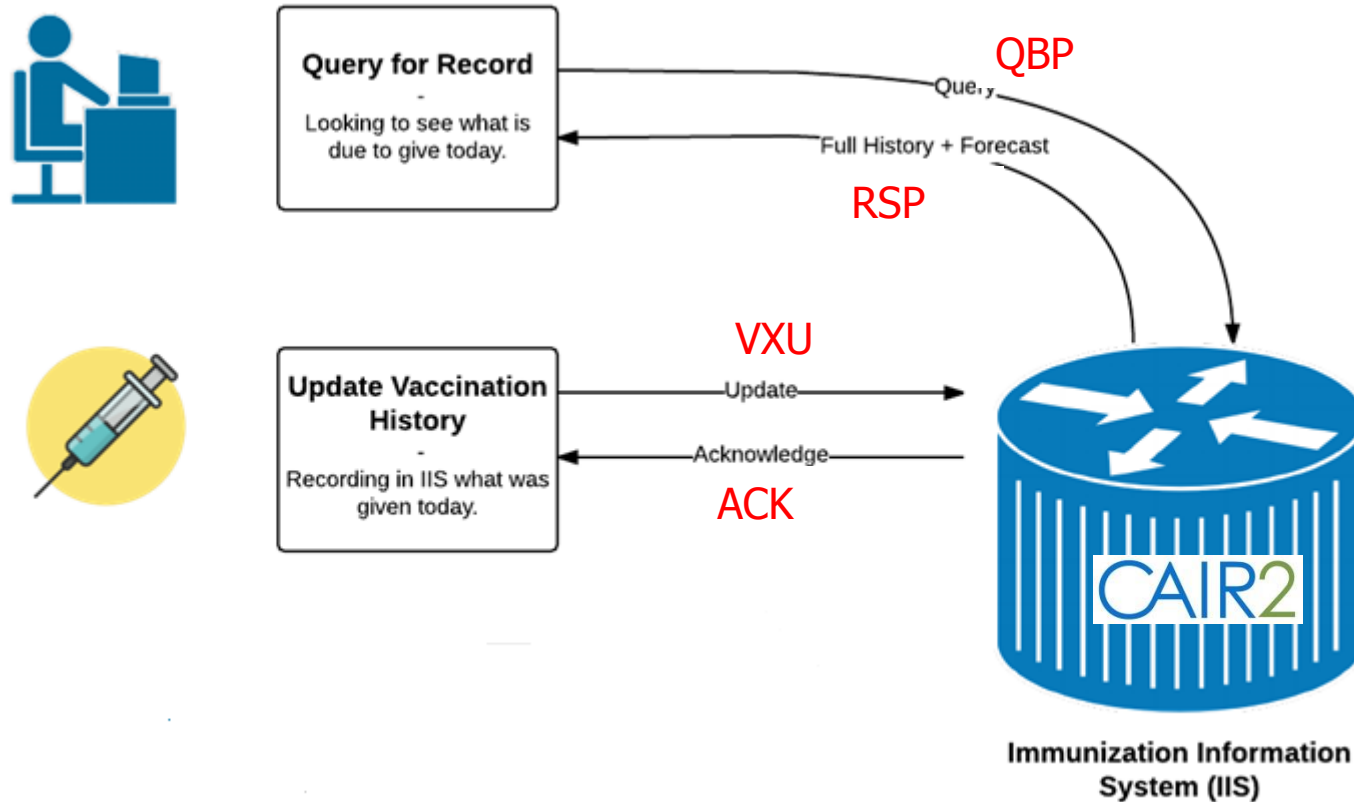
Query for Record
-
Looking to see what is due to give today.

QBP

Query

Full History + Forecast

RSP

VXU

Update Vaccination History
-
Recording in IIS what was given today.

Update

Acknowledge

ACK

CAIR2

Immunization Information System (IIS)